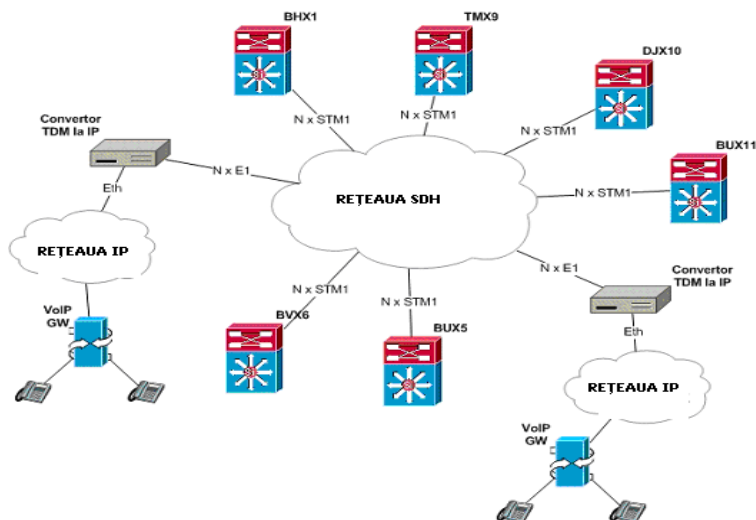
BHX1

TMX9

DJX10

Convertor TDM la IP

N x STM1

N x STM1

N x STM1

BUX11

N x E1

Eth

REȚEAUA SDH

N x STM1

REȚEAUA IP

N x E1

Convertor TDM la IP

N x STM1

N x STM1

VoIP GW

BVX6

BUX5

Eth

REȚEAUA IP

VoIP GW